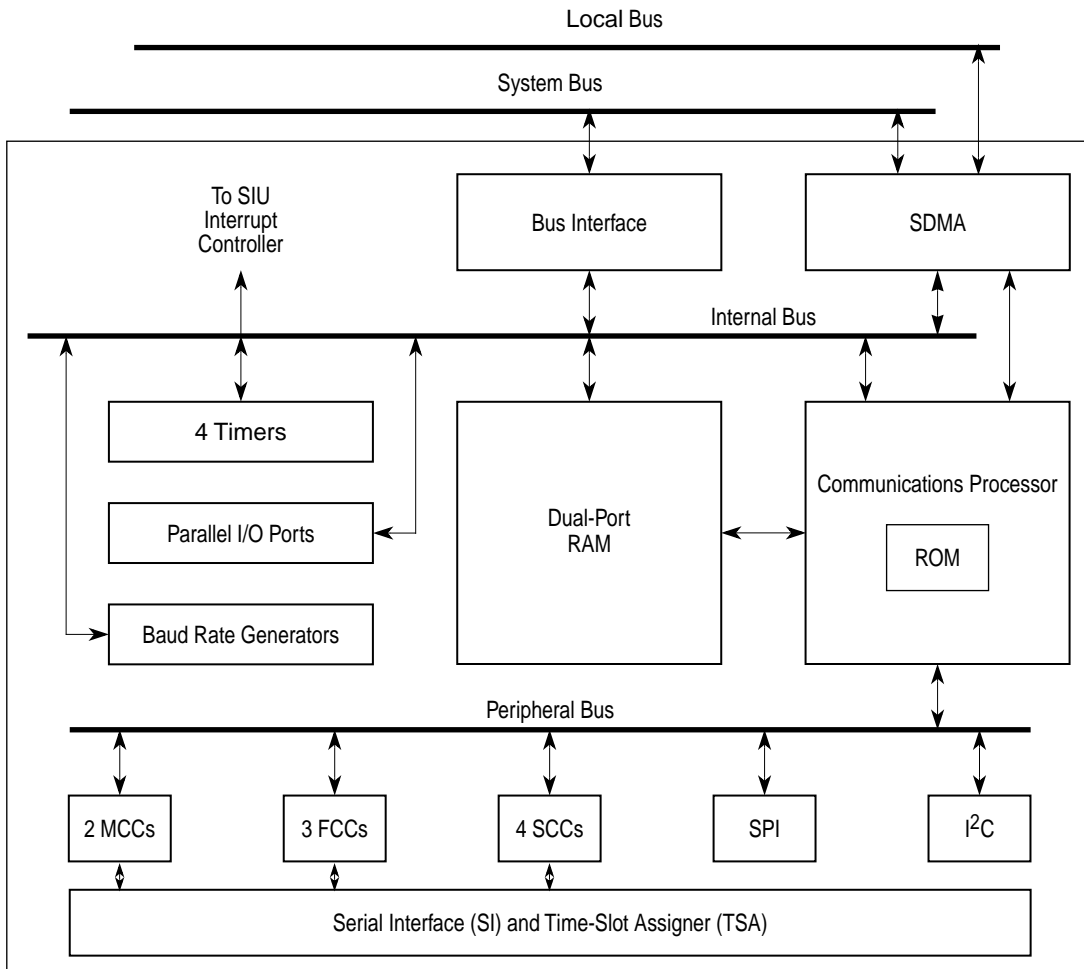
Local Bus

System Bus

To SIU Interrupt Controller

Bus Interface

SDMA

Internal Bus

4 Timers

Parallel I/O Ports

Baud Rate Generators

Dual-Port RAM

Communications Processor

ROM

Peripheral Bus

2 MCCs

3 FCCs

4 SCCs

SPI

$I^2C$

Serial Interface (SI) and Time-Slot Assigner (TSA)